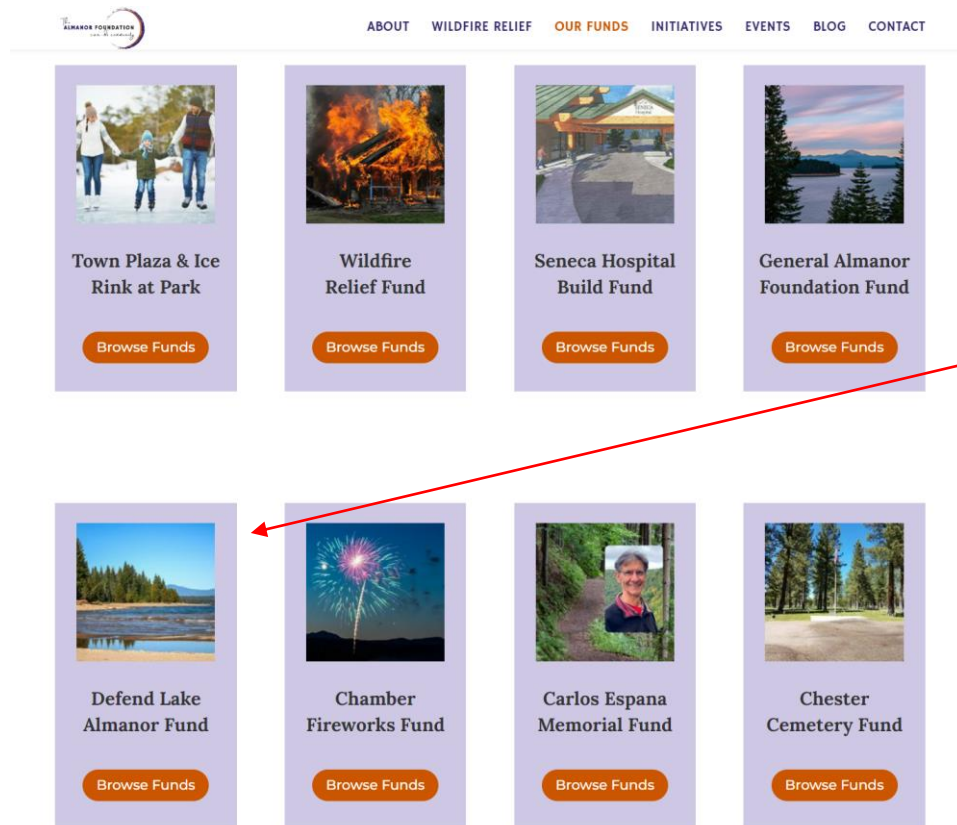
The ALMANOR FOUNDATION

ABOUT WILDFIRE RELIEF OUR FUNDS INITIATIVES EVENTS BLOG CONTACT

Town Plaza & Ice Rink at Park

Browse Funds

Wildfire Relief Fund

Browse Funds

Seneca Hospital Build Fund

Browse Funds

General Almanor Foundation Fund

Browse Funds

Defend Lake Almanor Fund

Browse Funds

Chamber Fireworks Fund

Browse Funds

Carlos Espana Memorial Fund

Browse Funds

Chester Cemetery Fund

Browse Funds